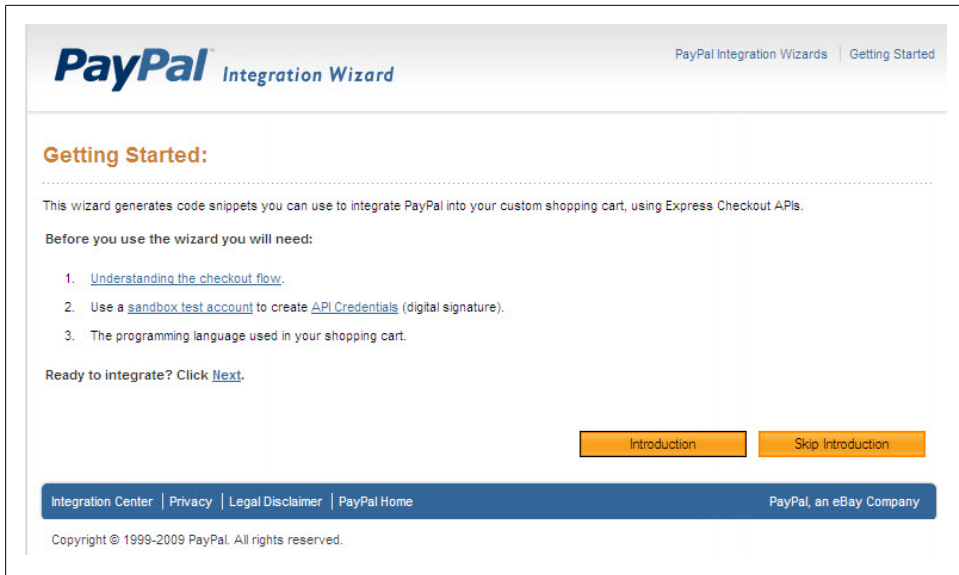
PayPal™ Integration Wizard

PayPal Integration Wizards | Getting Started

Getting Started:

This wizard generates code snippets you can use to integrate PayPal into your custom shopping cart, using Express Checkout APIs.

Before you use the wizard you will need:

1. Understanding the checkout flow.
2. Use a sandbox test account to create API Credentials (digital signature).
3. The programming language used in your shopping cart.

Ready to integrate? Click Next.

Introduction

Skip Introduction

Integration Center | Privacy | Legal Disclaimer | PayPal Home

PayPal, an eBay Company

Copyright © 1999-2009 PayPal. All rights reserved.